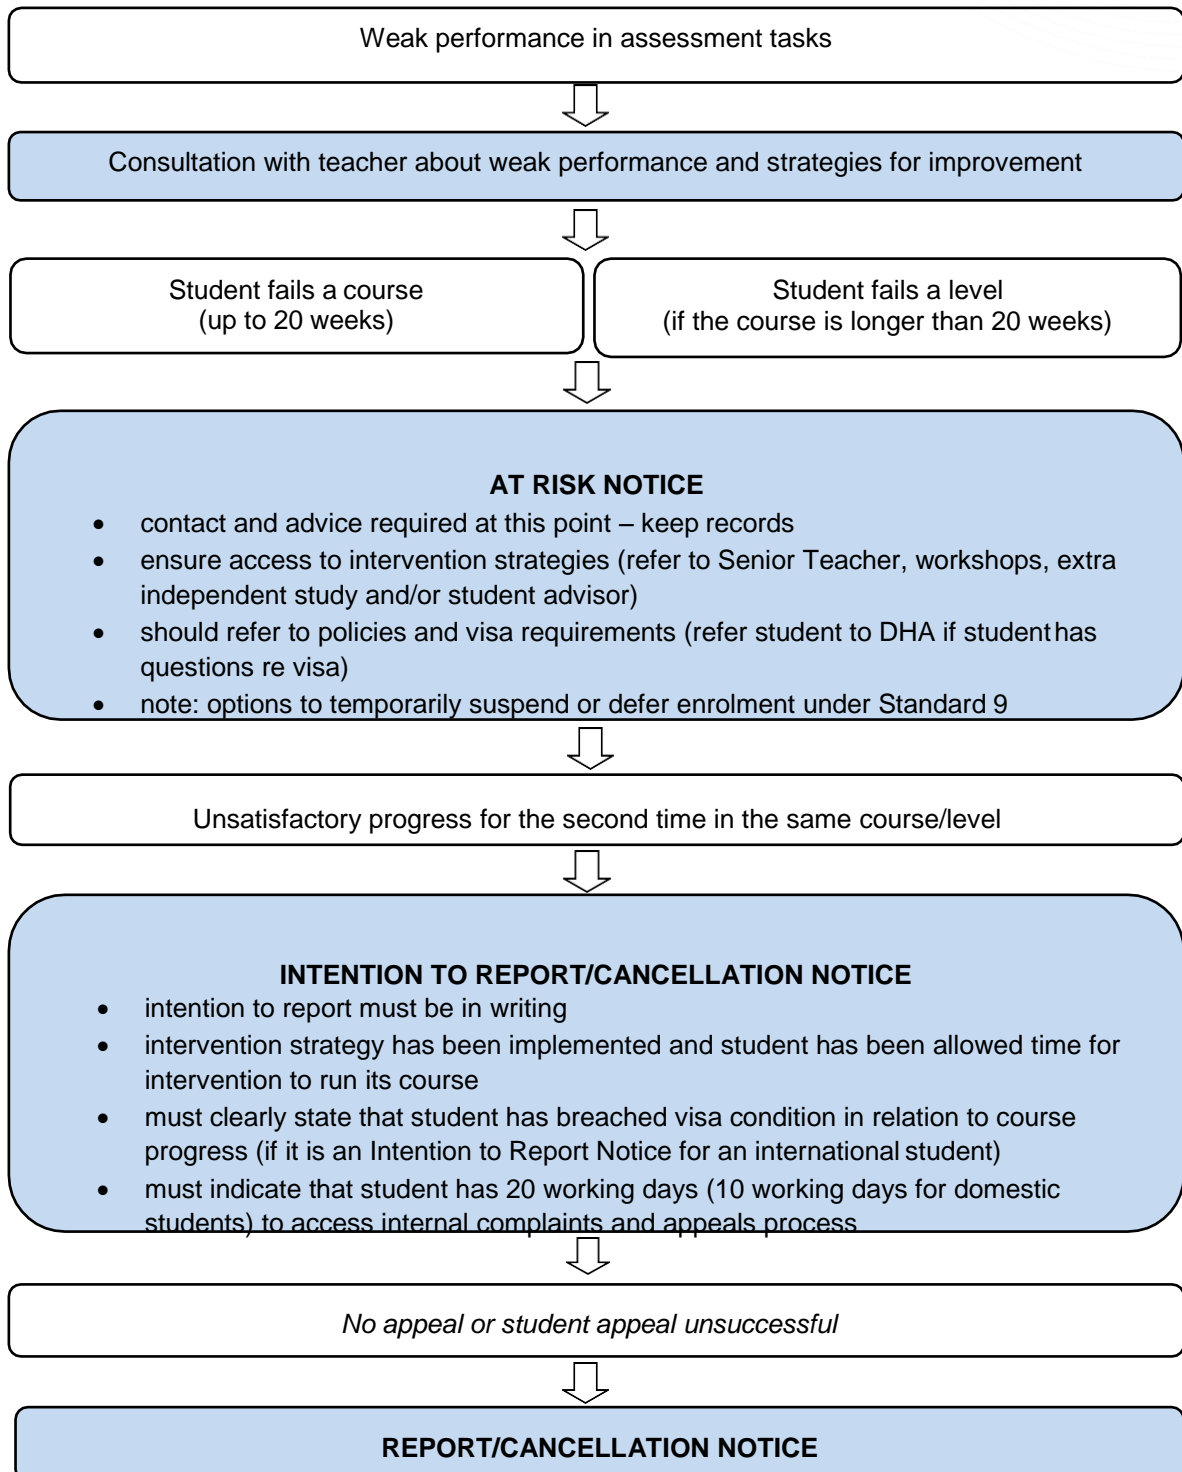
Weak performance in assessment tasks

Consultation with teacher about weak performance and strategies for improvement

Student fails a course
(up to 20 weeks)

Student fails a level
(if the course is longer than 20 weeks)

**AT RISK NOTICE**

- contact and advice required at this point – keep records
- ensure access to intervention strategies (refer to Senior Teacher, workshops, extra independent study and/or student advisor)
- should refer to policies and visa requirements (refer student to DHA if student has questions re visa)
- note: options to temporarily suspend or defer enrolment under Standard 9

Unsatisfactory progress for the second time in the same course/level

**INTENTION TO REPORT/CANCELLATION NOTICE**

- intention to report must be in writing
- intervention strategy has been implemented and student has been allowed time for intervention to run its course
- must clearly state that student has breached visa condition in relation to course progress (if it is an Intention to Report Notice for an international student)
- must indicate that student has 20 working days (10 working days for domestic students) to access internal complaints and appeals process

*No appeal or student appeal unsuccessful*

**REPORT/CANCELLATION NOTICE**